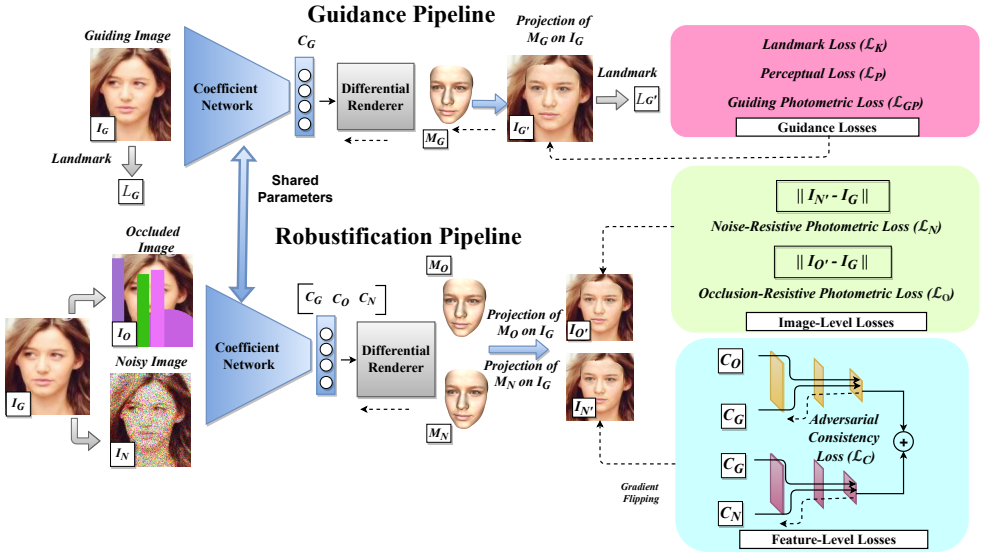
Guidance Pipeline

Guiding Image

$I_G$

Landmark

$L_G$

Coefficient Network

$C_G$

Differential Renderer

$M_G$

Projection of $M_G$ on $I_G$

$I_{G'}$

Landmark

$L_{G'}$

Landmark Loss ($\mathcal{L}_K$)

Perceptual Loss ($\mathcal{L}_P$)

Guiding Photometric Loss ($\mathcal{L}_{GP}$)

Guidance Losses

Shared Parameters

Robustification Pipeline

Occluded Image

$I_O$

$I_G$

Noisy Image

$I_N$

Coefficient Network

$C_G$ $C_O$ $C_N$

Differential Renderer

$M_O$

$M_N$

Projection of $M_O$ on $I_G$

Projection of $M_N$ on $I_G$

$I_{O'}$

$I_{N'}$

$\| I_{N'} - I_G \|$

Noise-Resistive Photometric Loss ($\mathcal{L}_N$)

$\| I_{O'} - I_G \|$

Occlusion-Resistive Photometric Loss ($\mathcal{L}_O$)

Image-Level Losses

$C_O$

$C_G$

Adversarial Consistency Loss ($\mathcal{L}_C$)

$C_G$

$C_N$

Gradient Flipping

Feature-Level Losses